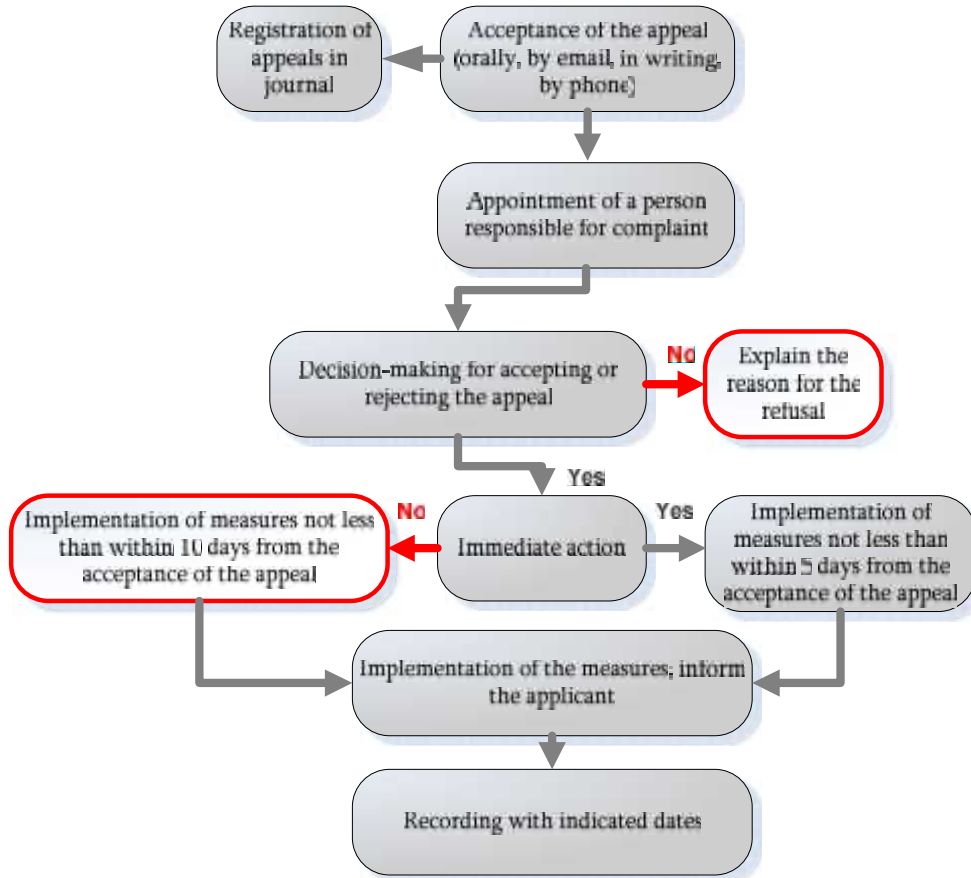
Registration of appeals in journal

Acceptance of the appeal (orally, by email, in writing, by phone)

Appointment of a person responsible for complaint

Decision-making for accepting or rejecting the appeal

No

Explain the reason for the refusal

Yes

No

Implementation of measures not less than within 10 days from the acceptance of the appeal

Immediate action

Yes

Implementation of measures not less than within 5 days from the acceptance of the appeal

Implementation of the measures, inform the applicant

Recording with indicated dates